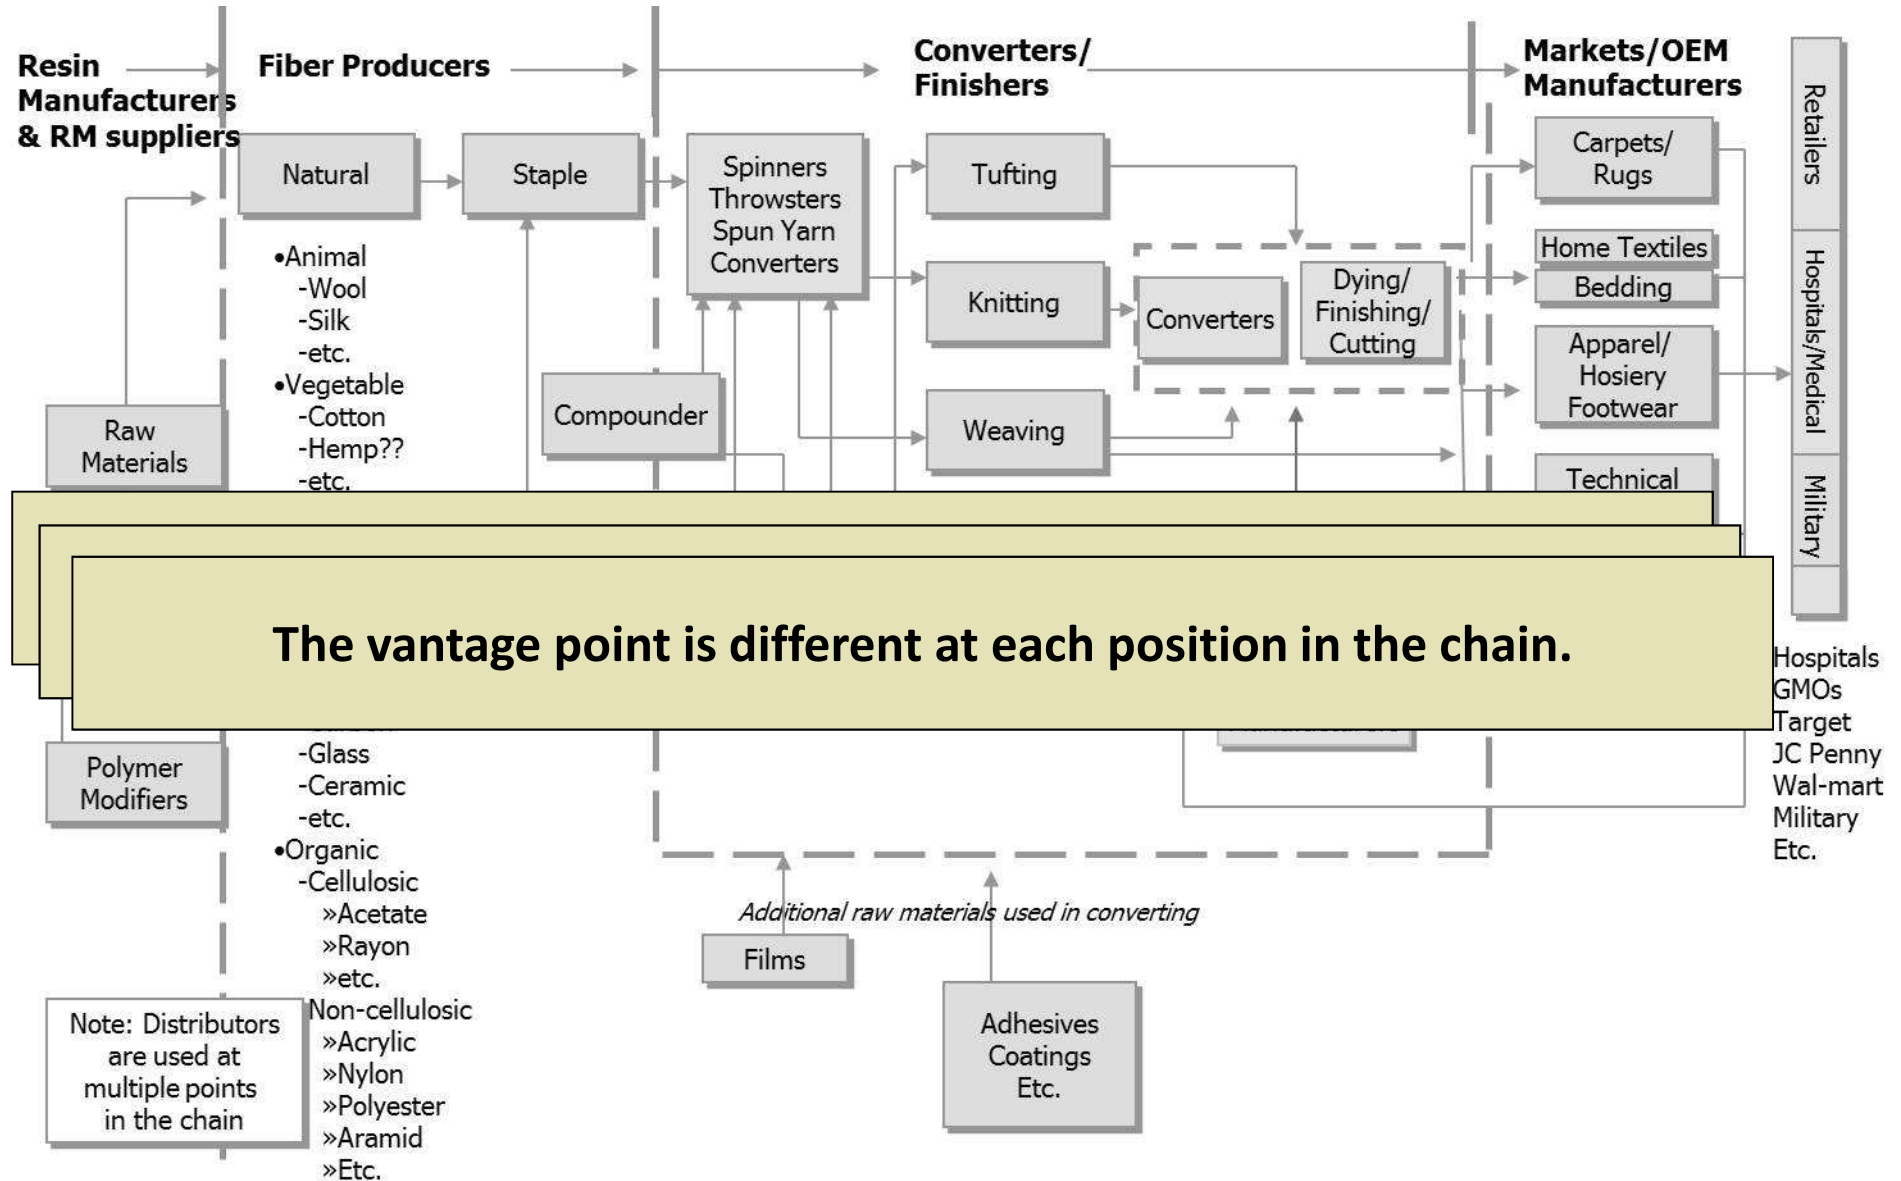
Resin Manufacturers & RM suppliers

Fiber Producers

Converters/ Finishers

Markets/OEM Manufacturers

Retailers

Hospitals/Medical

Military

Natural

Staple

Spinners Throwsters Spun Yarn Converters

Tufting

Carpets/ Rugs

Home Textiles

Bedding

Knitting

Converters

Dying/ Finishing/ Cutting

Apparel/ Hosiery Footwear

Raw Materials

Compounder

Weaving

Technical

•Animal
-Wool
-Silk
-etc.
•Vegetable
-Cotton
-Hemp??
-etc.

The vantage point is different at each position in the chain.

Hospitals
GMOs
Target
JC Penny
Wal-mart
Military
Etc.

Polymer Modifiers

-Glass
-Ceramic
-etc.
•Organic
-Cellulosic
»Acetate
»Rayon
»etc.
Non-cellulosic
»Acrylic
»Nylon
»Polyester
»Aramid
»Etc.

Additional raw materials used in converting

Films

Adhesives Coatings Etc.

Note: Distributors are used at multiple points in the chain